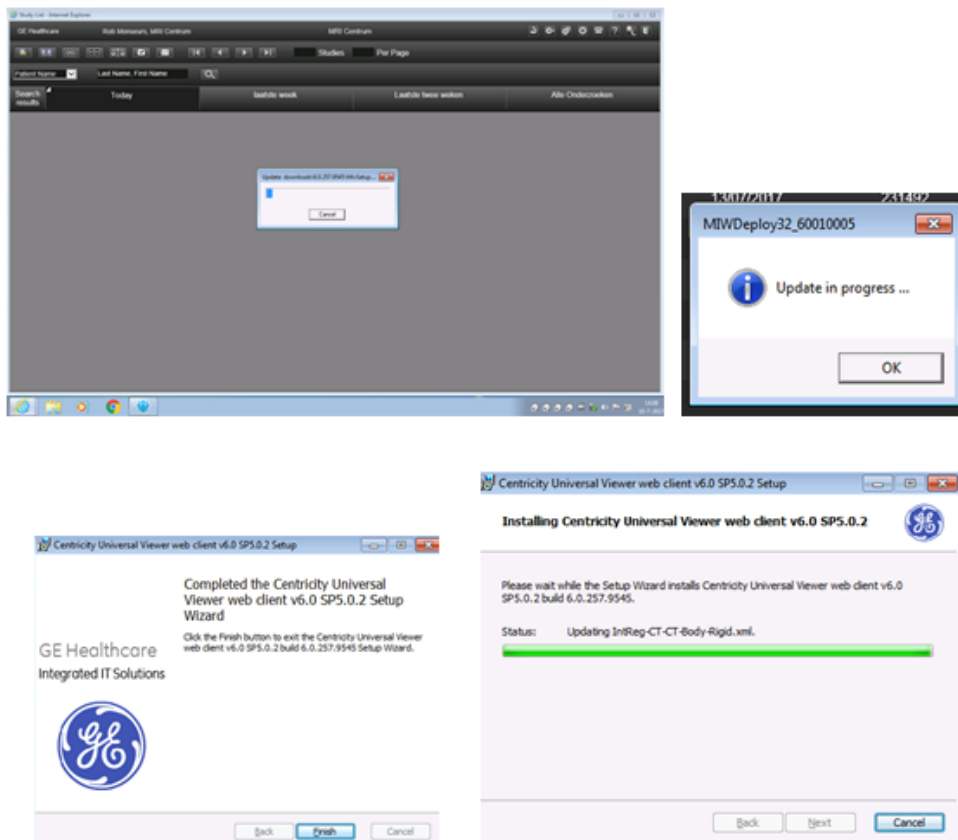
Study List - Internet Explorer

GE Healthcare Rob Monsears, MRI Centrum MRI Centrum

Studies Per Page

Patient Name Last Name, First Name

Search results Today laatste week Laatste twee weken Alle Onderzoeken

Update: download\6.0.257.9545.web\Setup...

Cancel

13/07/2017 231492

MIWDeploy32_60010005

Update in progress ...

OK

Centricity Universal Viewer web client v6.0 SP5.0.2 Setup

GE Healthcare
Integrated IT Solutions

Completed the Centricity Universal Viewer web client v6.0 SP5.0.2 Setup Wizard

Click the Finish button to exit the Centricity Universal Viewer web client v6.0 SP5.0.2 build 6.0.257.9545 Setup Wizard.

Back Finish Cancel

Centricity Universal Viewer web client v6.0 SP5.0.2 Setup

Installing Centricity Universal Viewer web client v6.0 SP5.0.2

Please wait while the Setup Wizard installs Centricity Universal Viewer web client v6.0 SP5.0.2 build 6.0.257.9545.

Status: Updating IntReg-CT-CT-Body-Rigid.xml.

Back Next Cancel